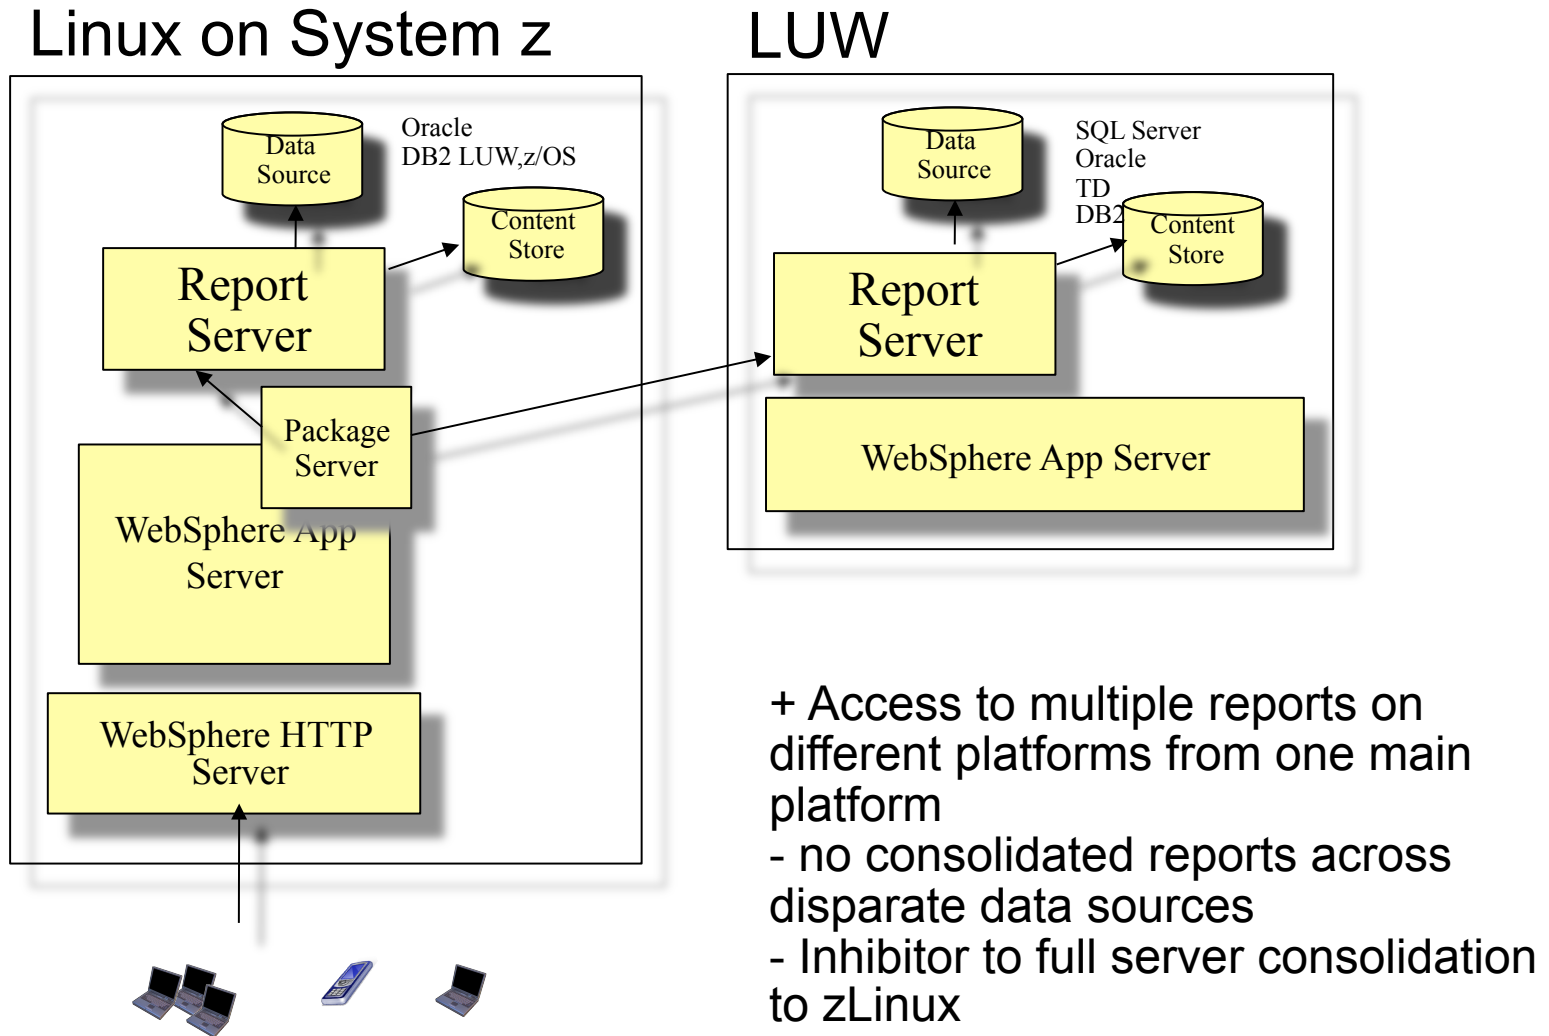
Linux on System z

LUW

Data Source

Oracle
DB2 LUW,z/OS

Content Store

Report Server

Package Server

WebSphere App Server

WebSphere HTTP Server

Data Source

SQL Server
Oracle
TD
DB2

Content Store

Report Server

WebSphere App Server

+ Access to multiple reports on different platforms from one main platform
- no consolidated reports across disparate data sources
- Inhibitor to full server consolidation to zLinux